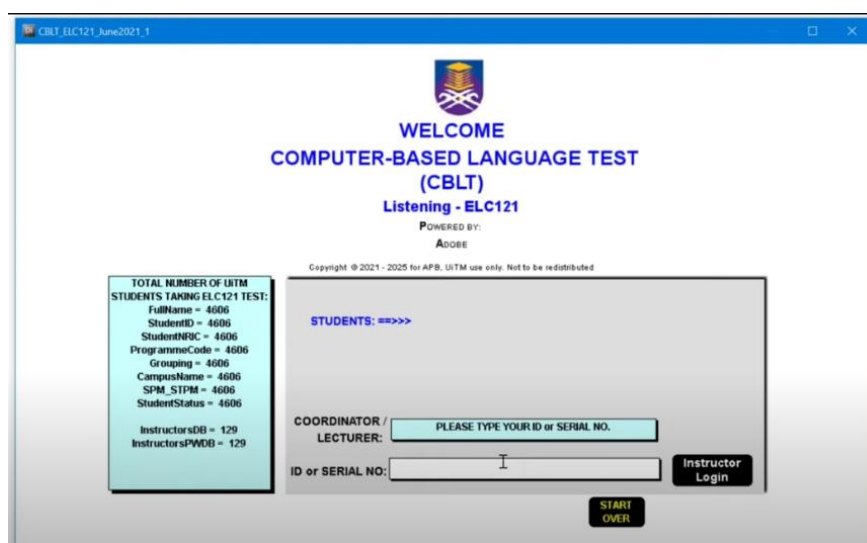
CBLT_ELC121_June2021_1

WELCOME
COMPUTER-BASED LANGUAGE TEST
(CBLT)
Listening - ELC121
POWERED BY:
ADOBE

Copyright © 2021 - 2025 for APB, UiTM use only. Not to be redistributed

TOTAL NUMBER OF UiTM STUDENTS TAKING ELC121 TEST:
FullName = 4606
StudentID = 4606
StudentNRIC = 4606
ProgrammeCode = 4606
Grouping = 4606
CampusName = 4606
SPM_STPM = 4606
StudentStatus = 4606

InstructorsDB = 129
InstructorsPWDB = 129

STUDENTS: ==>>>

COORDINATOR / LECTURER:
PLEASE TYPE YOUR ID or SERIAL NO.

ID or SERIAL NO:

Instructor Login

START OVER